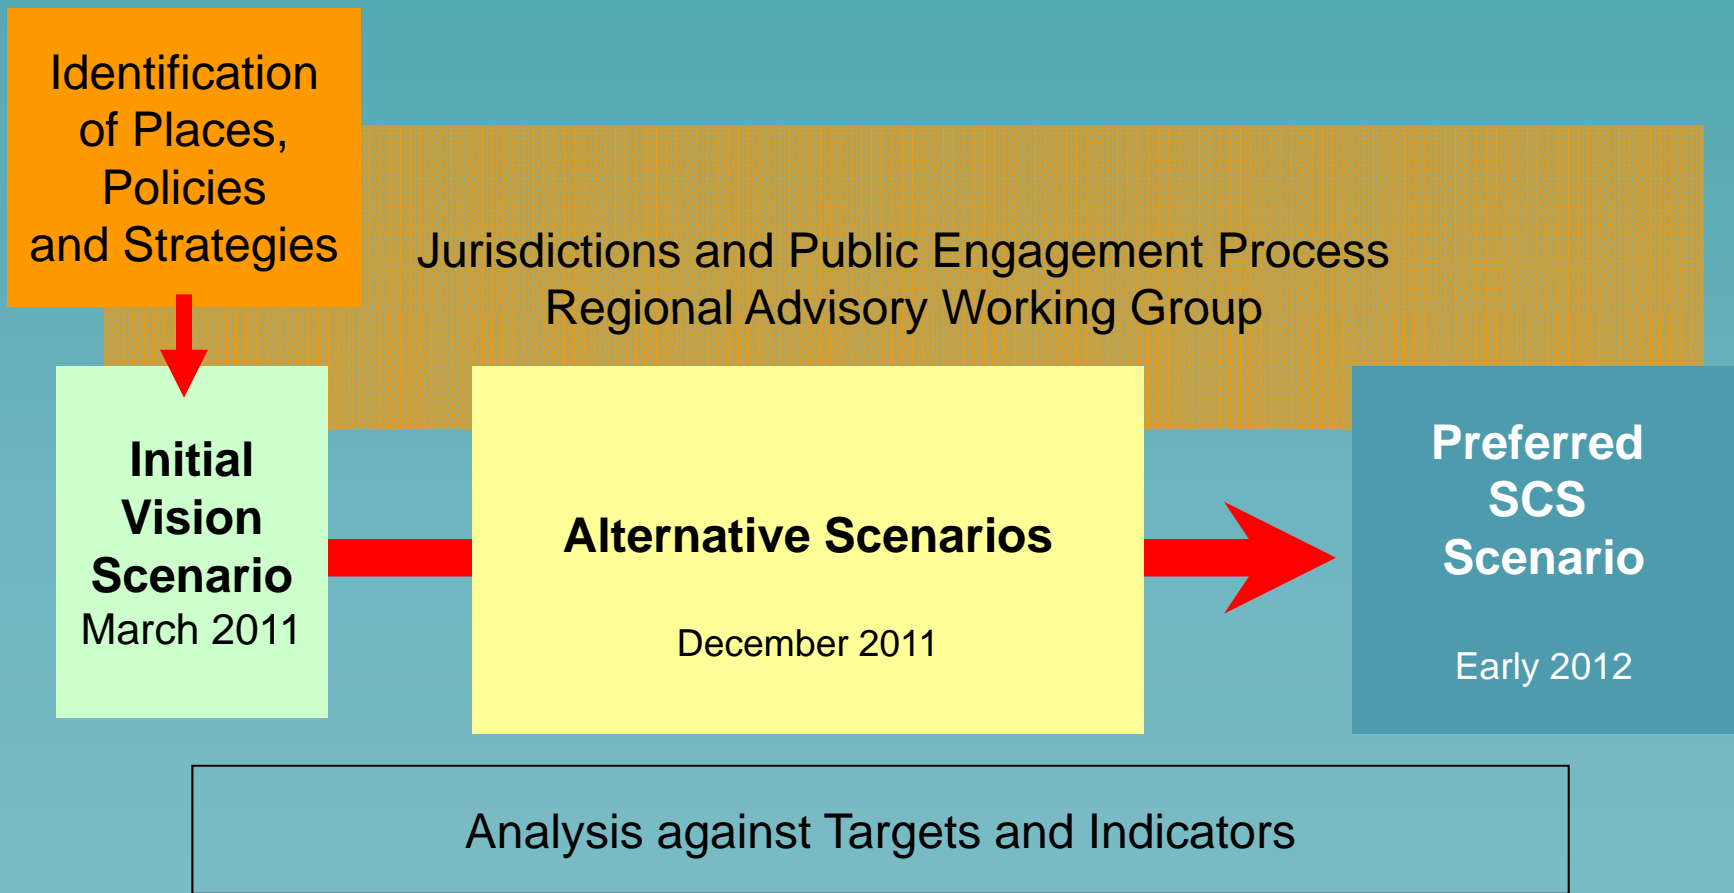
Identification of Places, Policies and Strategies

Jurisdictions and Public Engagement Process
Regional Advisory Working Group

Initial Vision Scenario
March 2011

Alternative Scenarios

December 2011

Preferred SCS Scenario

Early 2012

Analysis against Targets and Indicators